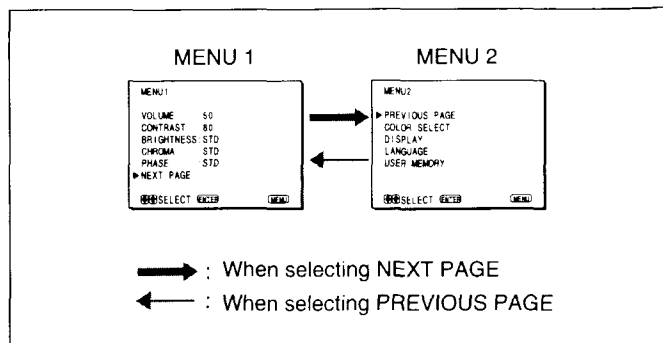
MENU 1

MENU1

VOLUME 50
CONTRAST 80
BRIGHTNESS STD
CHROMA STD
PHASE STD
▶NEXT PAGE

SELECT ENTER MENU

MENU 2

MENU2

▶PREVIOUS PAGE
COLOR SELECT
DISPLAY
LANGUAGE
USER MEMORY

SELECT ENTER MENU

: When selecting NEXT PAGE
: When selecting PREVIOUS PAGE